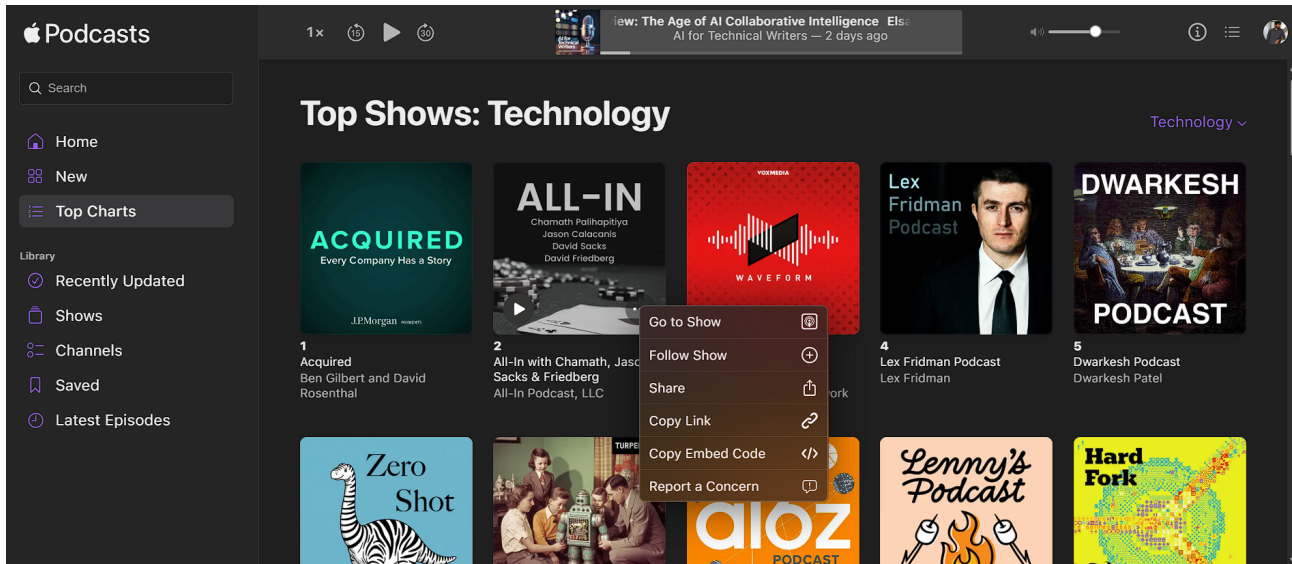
Podcasts

Search

Home
New
Top Charts

Library
Recently Updated
Shows
Channels
Saved
Latest Episodes

1×

iew: The Age of AI Collaborative Intelligence Els
AI for Technical Writers — 2 days ago

Top Shows: Technology

Technology

ACQUIRED
Every Company Has a Story
J.P.Morgan

1
Acquired
Ben Gilbert and David Rosenthal

ALL-IN
Chamath Palihapitiya
Jason Calacanis
David Sacks
David Friedberg

2
All-In with Chamath, Jaso
Sacks & Friedberg
All-In Podcast, LLC

VOXMEDIA
WAVEFORM

ork

Lex Fridman Podcast

4
Lex Fridman Podcast
Lex Fridman

DWARKESH PODCAST

5
Dwarkesh Podcast
Dwarkesh Patel

Go to Show
Follow Show
Share
Copy Link
Copy Embed Code
Report a Concern

Zero Shot

TURPE

a16z
PODCAST

Lenny's Podcast

Hard Fork